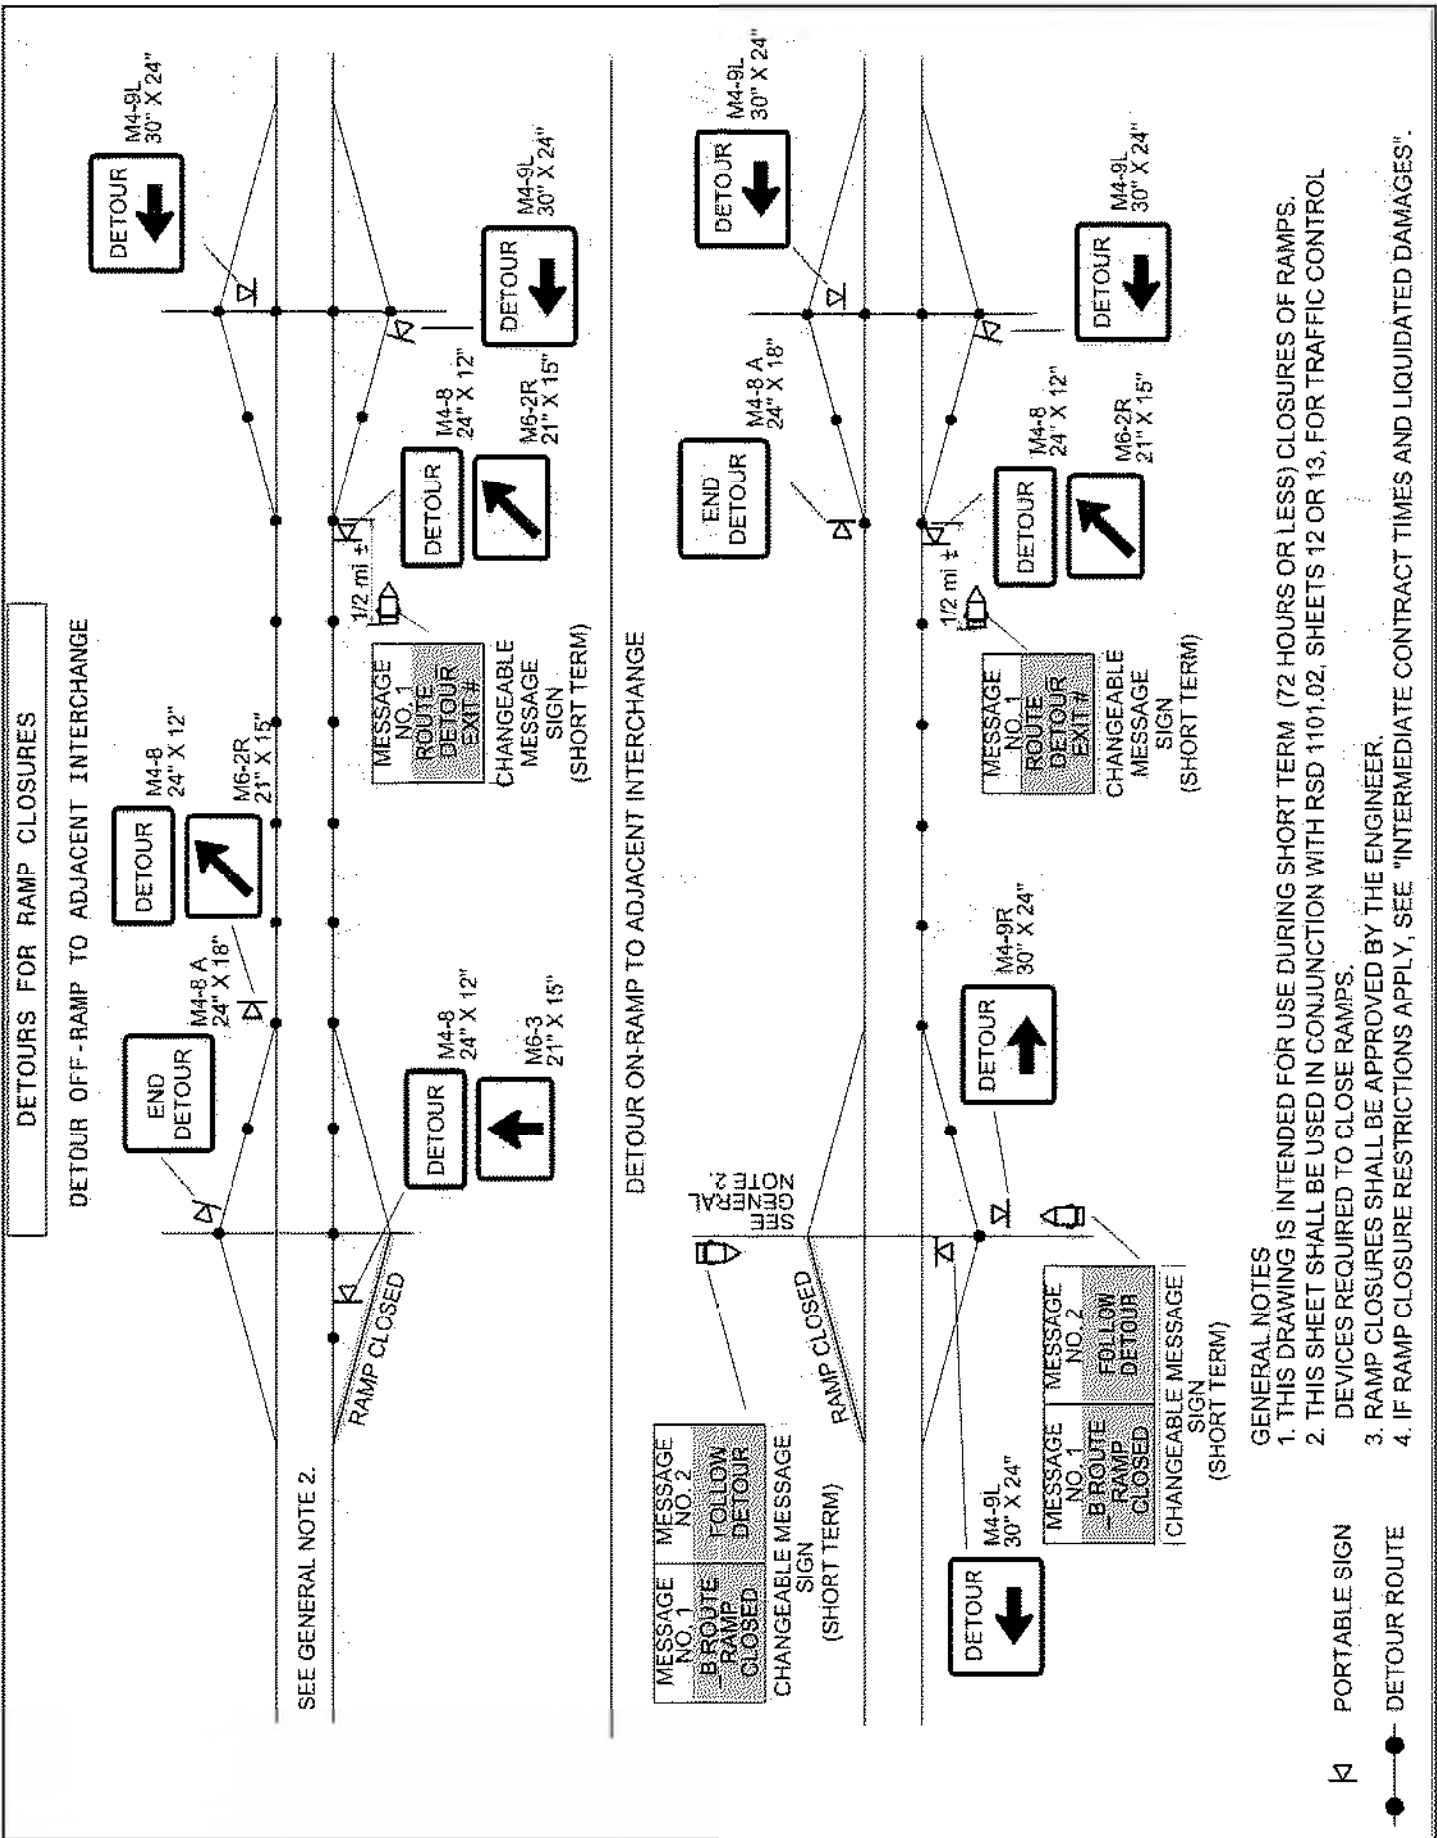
DETOURS FOR RAMP CLOSURES

DETOUR OFF-RAMP TO ADJACENT INTERCHANGE

SEE GENERAL NOTE 2.

RAMP CLOSED

END DETOUR

M4-8 A 24" X 18"

DETOUR

M4-8 24" X 12"

M6-3 21" X 15"

DETOUR

M4-8 24" X 12"

M6-2R 21" X 15"

MESSAGE NO. 1 ROUTE DETOUR EXIT #

CHANGEABLE MESSAGE SIGN (SHORT TERM)

1/2 mi ±

DETOUR

M4-8 24" X 12"

M6-2R 21" X 15"

DETOUR

M4-9L 30" X 24"

DETOUR

M4-9L 30" X 24"

DETOUR ON-RAMP TO ADJACENT INTERCHANGE

| MESSAGE NO. 1 | MESSAGE NO. 2 |
|---|---|
| B ROUTE RAMP CLOSED | FOLLOW DETOUR |

CHANGEABLE MESSAGE SIGN (SHORT TERM)

SEE GENERAL NOTE 2.

RAMP CLOSED

DETOUR

M4-9L 30" X 24"

| MESSAGE NO. 1 | MESSAGE NO. 2 |
|---|---|
| B ROUTE RAMP CLOSED | FOLLOW DETOUR |

CHANGEABLE MESSAGE SIGN (SHORT TERM)

DETOUR

M4-9R 30" X 24"

MESSAGE NO. 1 ROUTE DETOUR EXIT #

CHANGEABLE MESSAGE SIGN (SHORT TERM)

1/2 mi ±

DETOUR

M4-8 24" X 12"

M6-2R 21" X 15"

END DETOUR

M4-8 A 24" X 18"

DETOUR

M4-9L 30" X 24"

DETOUR

M4-9L 30" X 24"

GENERAL NOTES
1. THIS DRAWING IS INTENDED FOR USE DURING SHORT TERM (72 HOURS OR LESS) CLOSURES OF RAMPS.
2. THIS SHEET SHALL BE USED IN CONJUNCTION WITH RSD 1101.02, SHEETS 12 OR 13, FOR TRAFFIC CONTROL DEVICES REQUIRED TO CLOSE RAMPS.
3. RAMP CLOSURES SHALL BE APPROVED BY THE ENGINEER.
4. IF RAMP CLOSURE RESTRICTIONS APPLY, SEE "INTERMEDIATE CONTRACT TIMES AND LIQUIDATED DAMAGES".

PORTABLE SIGN

DETOUR ROUTE